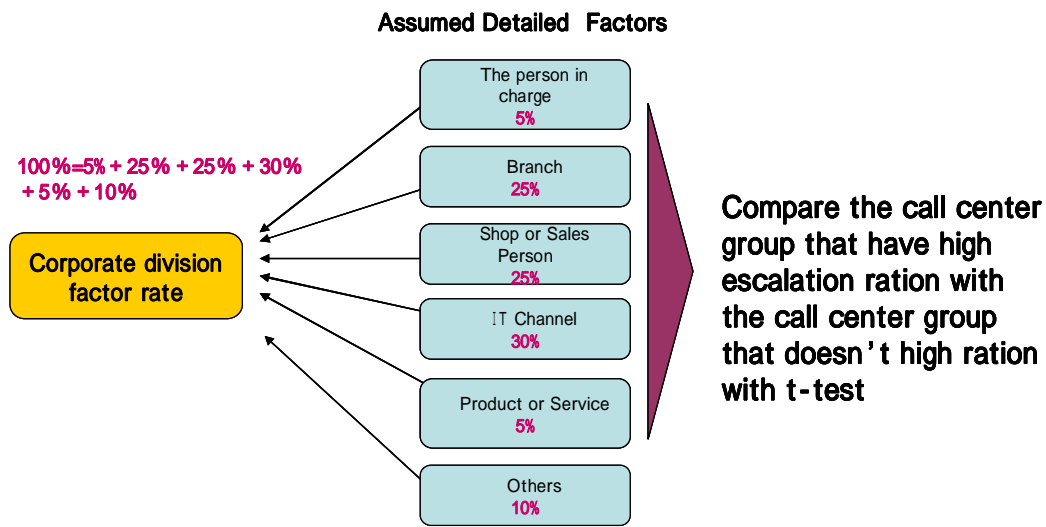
Assumed Detailed Factors

100%=5% + 25% + 25% + 30% + 5% + 10%

Corporate division factor rate

The person in charge
5%

Branch
25%

Shop or Sales Person
25%

IT Channel
30%

Product or Service
5%

Others
10%

Compare the call center group that have high escalation ration with the call center group that doesn't high ration with t-test